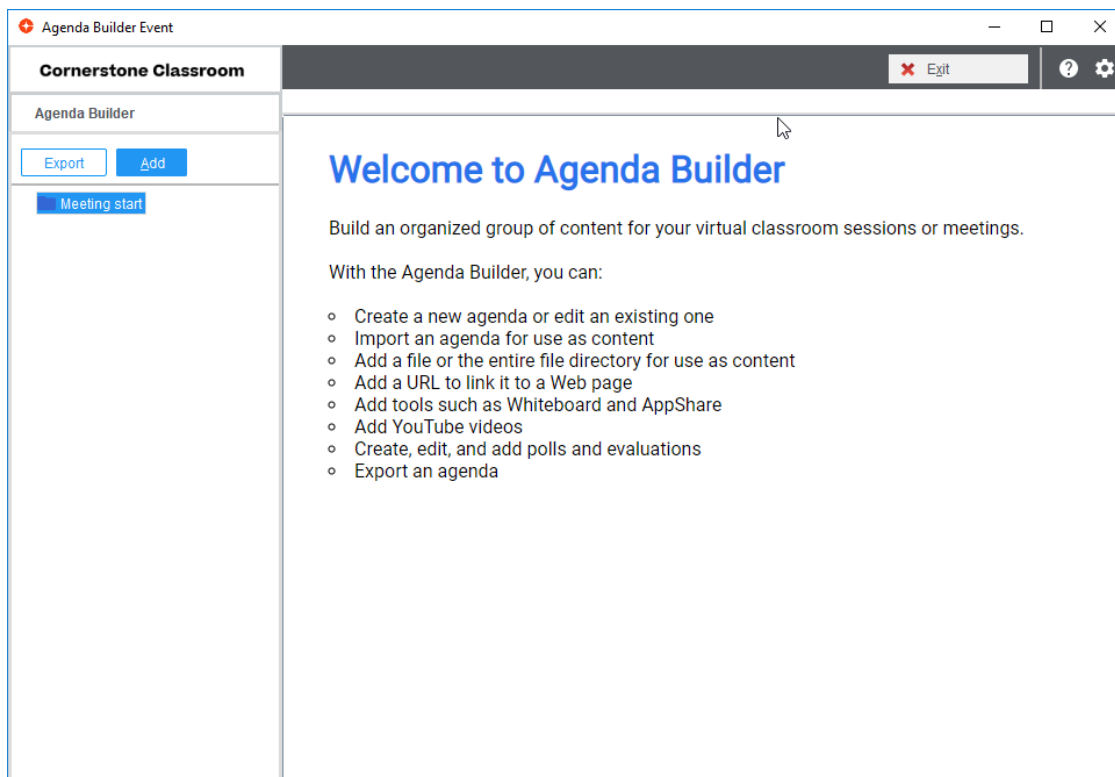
Agenda Builder Event

Cornerstone Classroom

Exit

Agenda Builder

Export Add

Meeting start

Welcome to Agenda Builder

Build an organized group of content for your virtual classroom sessions or meetings.

With the Agenda Builder, you can:

- Create a new agenda or edit an existing one
- Import an agenda for use as content
- Add a file or the entire file directory for use as content
- Add a URL to link it to a Web page
- Add tools such as Whiteboard and AppShare
- Add YouTube videos
- Create, edit, and add polls and evaluations
- Export an agenda